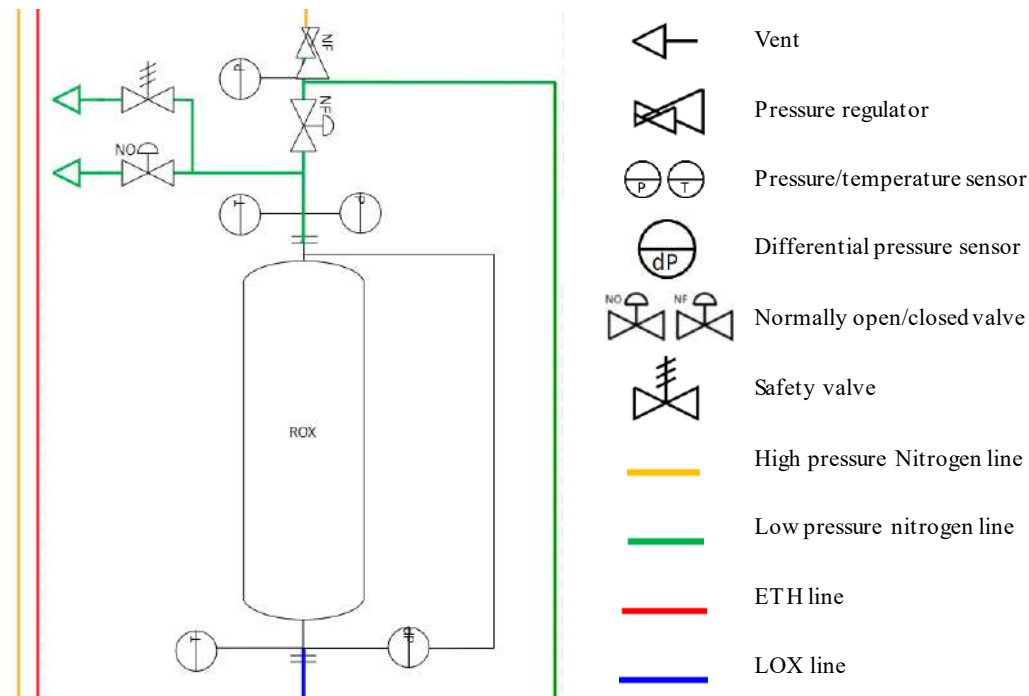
NF
P
NF
NO
T
P
ROX
T
dP

Vent

Pressure regulator

P T Pressure/temperature sensor

dP Differential pressure sensor

NO NF Normally open/closed valve

Safety valve

High pressure Nitrogen line

Low pressure nitrogen line

ETH line

LOX line